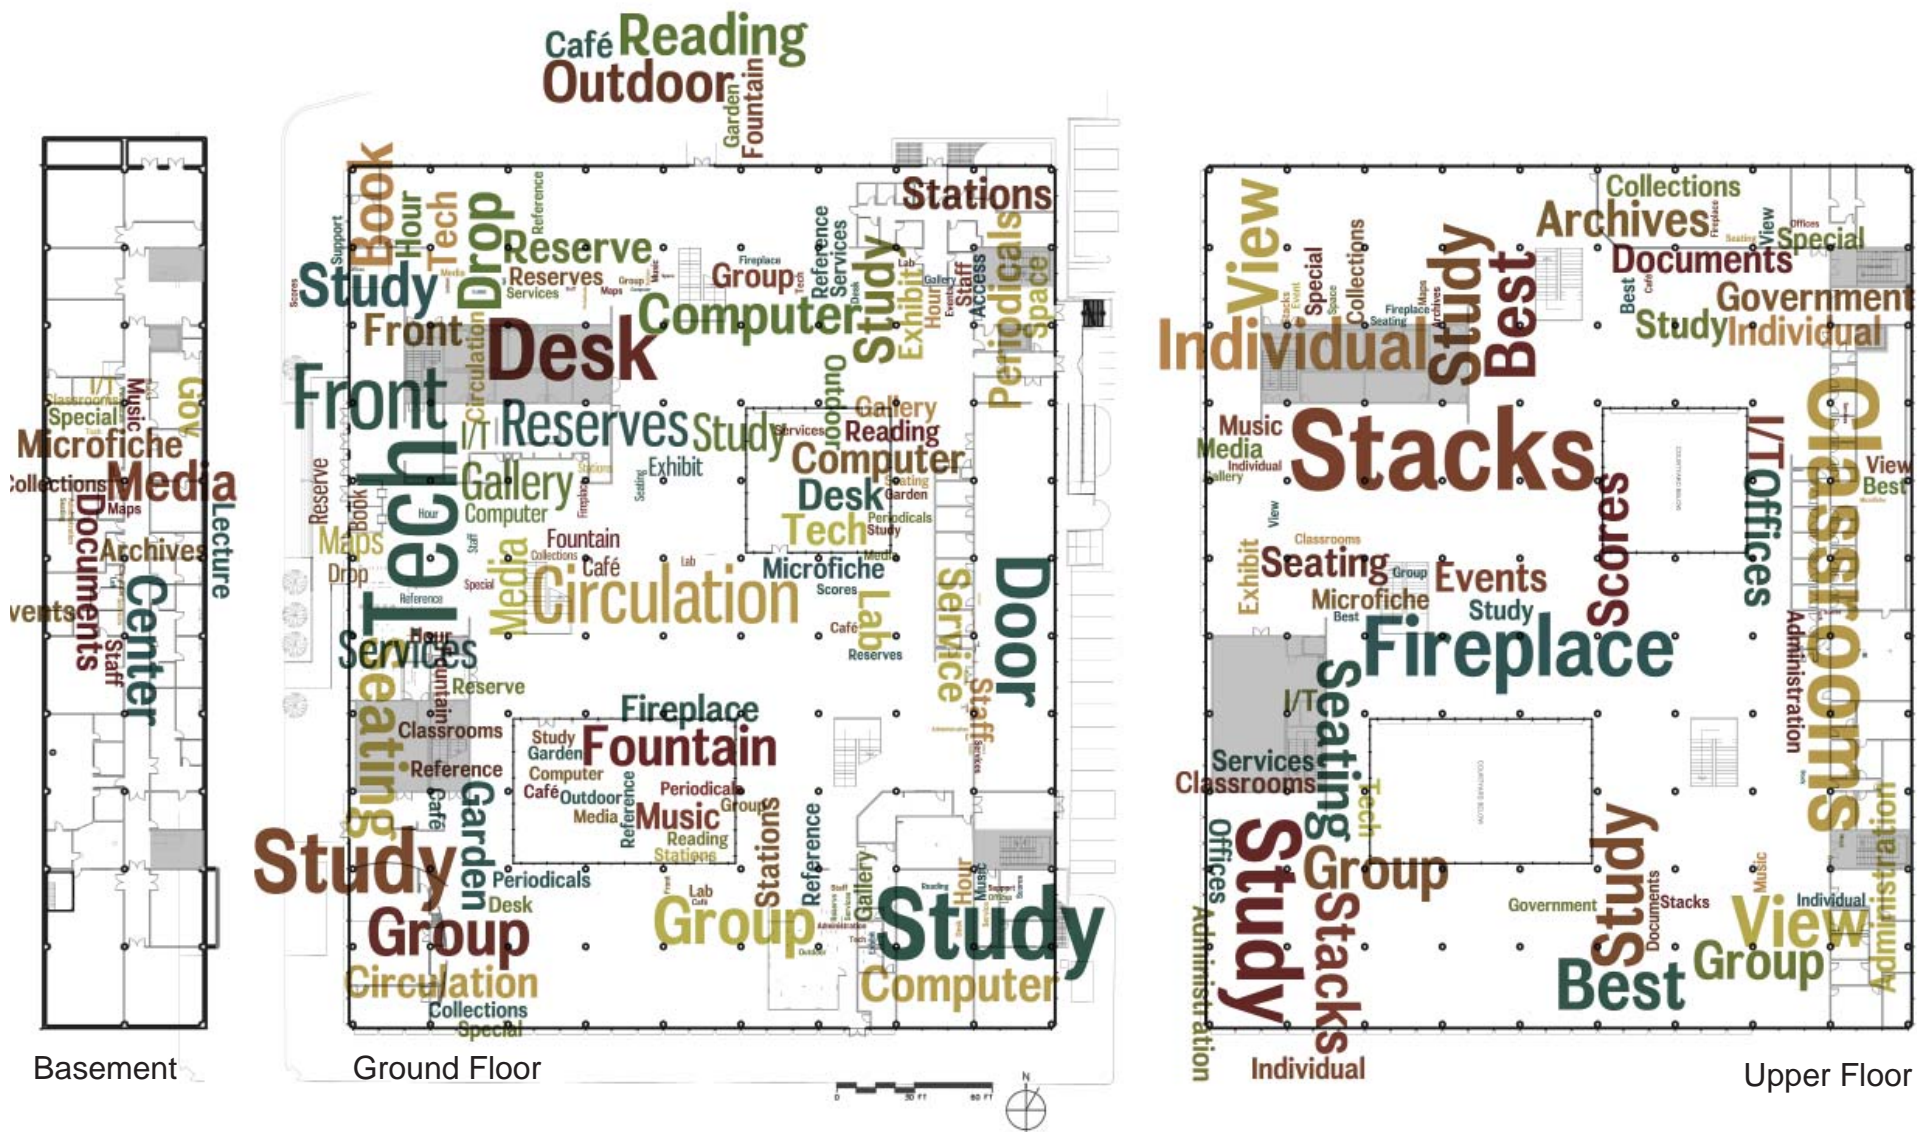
Café Reading
Outdoor
Garden
Fountain

I/T
Classrooms
Special
Music
Gov
Microfiche
Collections
Media
Maps
Documents
Archives
Lecture
Events
Center
Staff

Book
Hour
Tech
Drop
Reference
Support
Study
Reserve
Reserves
Services
Maps
Group
Fireplace
Group
Reference
Services
Stations
Periodicals
Space
Access
Staff
Computer
Study
Exhibit
Hour
Gallery
Lab
Front
Desk
Circulation
Front
I/T
Reserves
Study
Outdoor
Gallery
Services
Reading
Computer
Tech
Gallery
Exhibit
Desk
Seating
Garden
Reserve
Book
Maps
Drop
Hour
Computer
Fountain
Café
Tech
Periodicals
Study
Media
Circulation
Microfiche
Scores
Lab
Café
Reserves
Service
Door
Staff
Services
Hour
Reference
Special
Seating
Fountain
Reserve
Classrooms
Reference
Café
Garden
Fireplace
Study
Garden
Fountain
Computer
Café
Outdoor
Media
Reference
Periodicals
Group
Music
Reading
Stations
Stations
Reference
Gallery
Study
Periodicals
Desk
Group
Circulation
Collections
Special
Lab
Group
Hour
Study
Computer

Collections
Archives
Special
View
Documents
Government
Best
Study
Individual
View
Special
Collections
Fireplace
Seating
Archives
Individual
Study
Best
Music
Media
Individual
Gallery
Stacks
I/T
Offices
Classrooms
View
Best
Exhibit
Classrooms
Seating
Group
Events
Microfiche
Best
Study
Scores
Fireplace
Administration
I/T
Seating
Services
Classrooms
Tech
Offices
Study
Group
Stacks
Administration
Study
Documents
Stacks
Government
Music
Individual
View
Administration
Best
Group
Individual

Basement
Ground Floor
Upper Floor